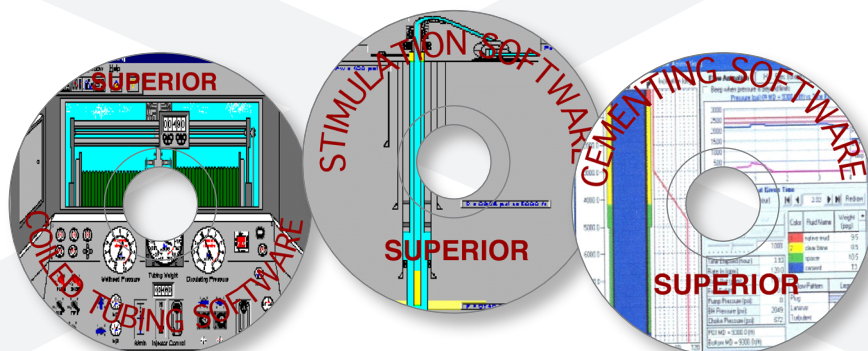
SUPERIOR

COILED TUBING SOFTWARE

Wellhead Pressure

Tubing Weight

Circulating Pressure

Injector Control

STIMULATION SOFTWARE

SUPERIOR

CEMENTING SOFTWARE

SUPERIOR

Beep when pressure is beyond limits

Pressure (psi) Bit MD = 9300.0 (ft)

3000

2500

2000

1500

1000

500

0

Elapsed Time

2.02

Redraw

4000

5000

6000

Color

Fluid Name

Weight (ppg)

native mud

9.5

clear brine

9.5

spacer

10.5

cement

15.8

1000

3.63

120.0

Flow Pattern

Plug

Laminar

Turbulent

Pump Pressure (psi)

0

BH Pressure (psi)

2049

Choke Pressure (psi)

672

Bit MD = 9300.0 (ft)

Bottom MD = 9300.0 (ft)